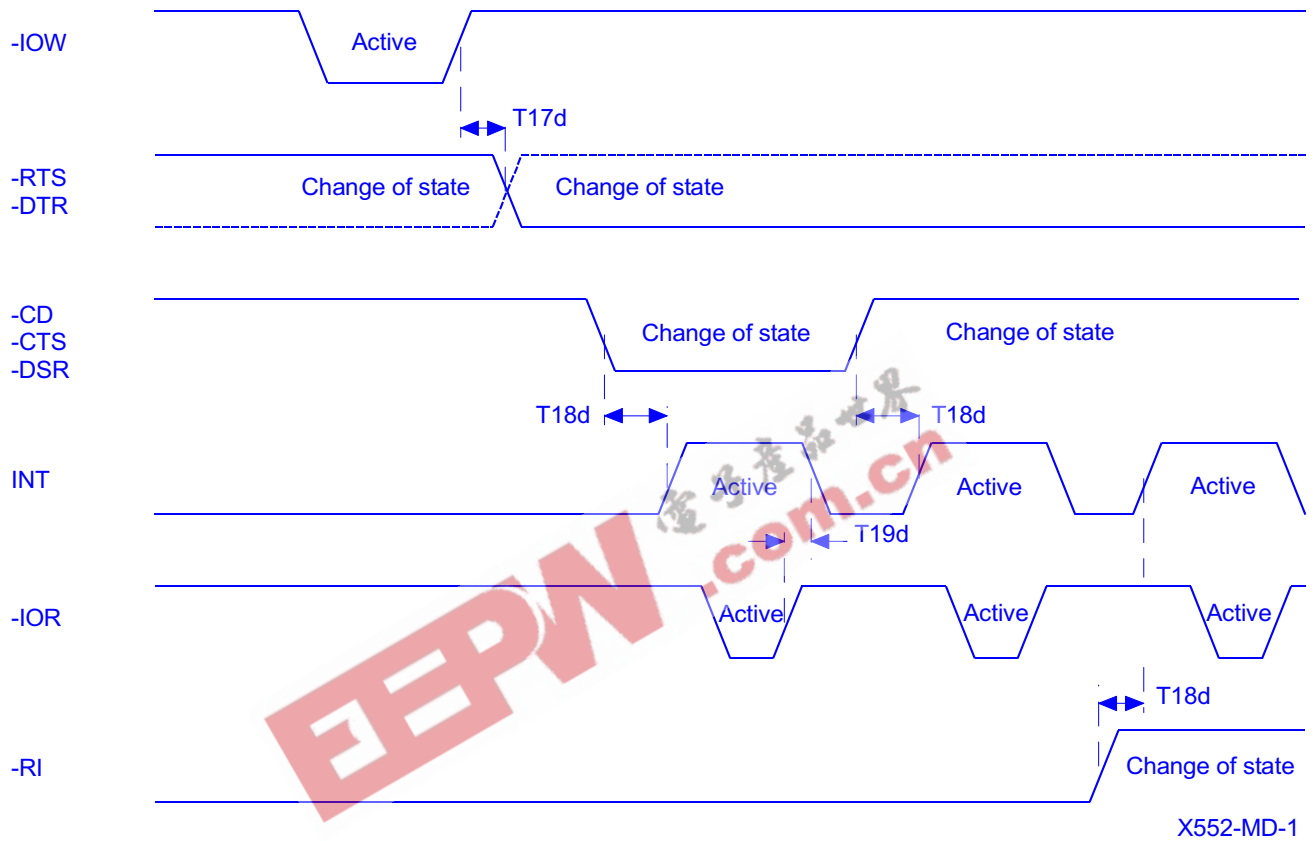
-IOW

Active

T17d

-RTS
-DTR

Change of state

Change of state

-CD
-CTS
-DSR

Change of state

Change of state

T18d

T18d

INT

Active

Active

Active

T19d

-IOR

Active

Active

Active

T18d

-RI

Change of state

电子产品世界

EEPW.com.cn

X552-MD-1